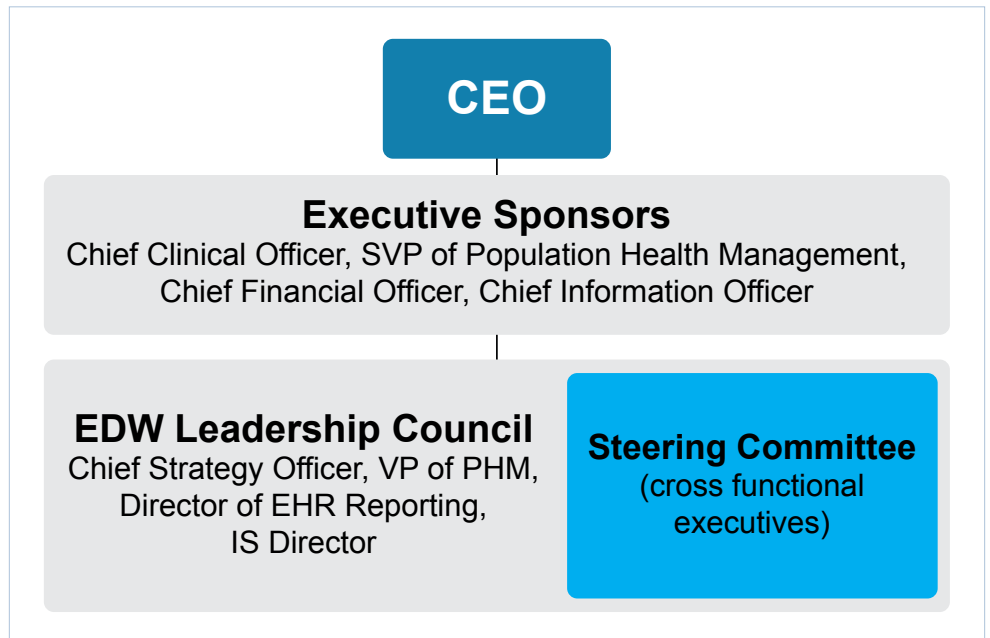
CEO

Executive Sponsors
Chief Clinical Officer, SVP of Population Health Management, Chief Financial Officer, Chief Information Officer

EDW Leadership Council
Chief Strategy Officer, VP of PHM, Director of EHR Reporting, IS Director

Steering Committee
(cross functional executives)